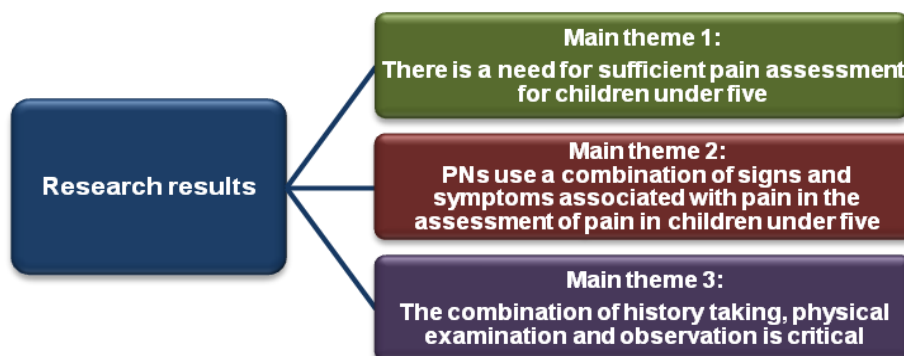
Research results

Main theme 1:
There is a need for sufficient pain assessment for children under five

Main theme 2:
PNs use a combination of signs and symptoms associated with pain in the assessment of pain in children under five

Main theme 3:
The combination of history taking, physical examination and observation is critical